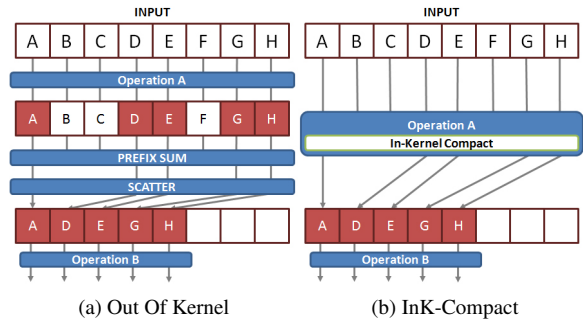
INPUT

| A | B | C | D | E | F | G | H |
|---|---|---|---|---|---|---|---|

Operation A

| A | B | C | D | E | F | G | H |
|---|---|---|---|---|---|---|---|

PREFIX SUM

SCATTER

| A | D | E | G | H | | | |
|---|---|---|---|---|---|---|---|

Operation B

(a) Out Of Kernel

INPUT

| A | B | C | D | E | F | G | H |
|---|---|---|---|---|---|---|---|

Operation A

In-Kernel Compact

| A | D | E | G | H | | | |
|---|---|---|---|---|---|---|---|

Operation B

(b) InK-Compact